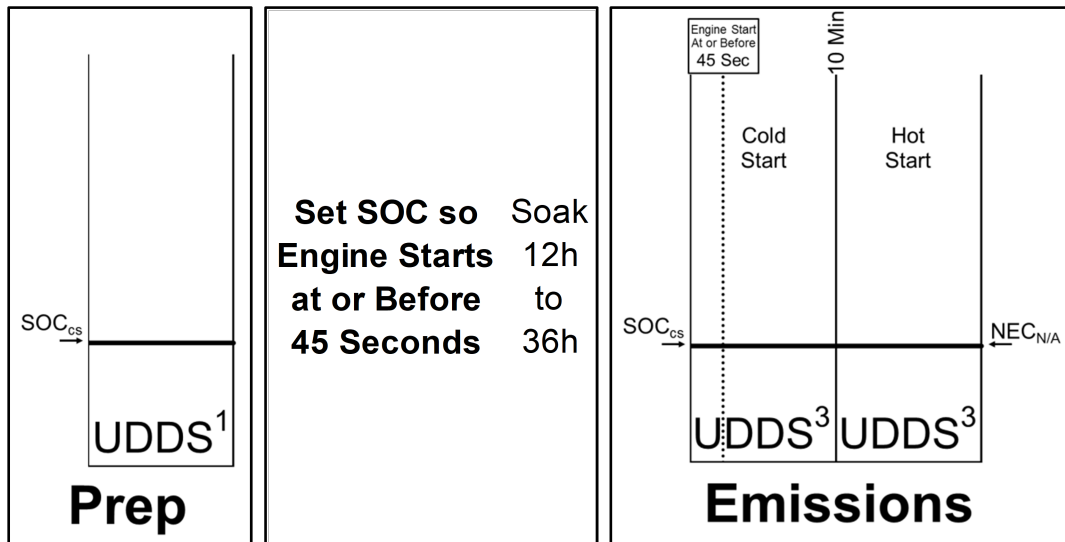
$SOC_{cs}$

$UDDS^1$

Prep

Set SOC so Engine Starts at or Before 45 Seconds

Soak 12h to 36h

Engine Start At or Before 45 Sec

10 Min

Cold Start

Hot Start

$SOC_{cs}$

$NEC_{N/A}$

$UDDS^3$ $UDDS^3$

Emissions